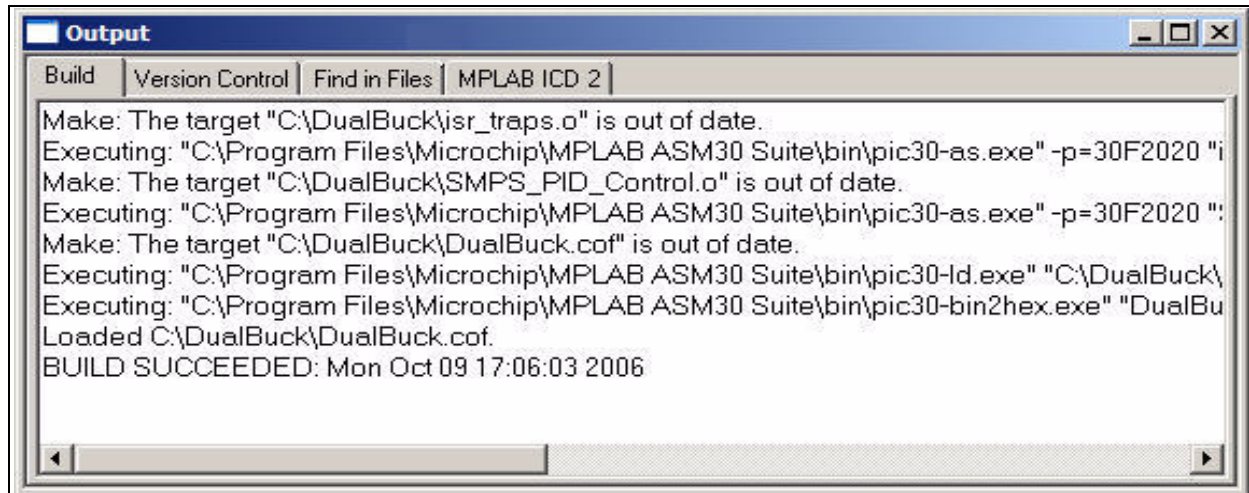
Output

Build | Version Control | Find in Files | MPLAB ICD 2

Make: The target "C:\DualBuck\isr_traps.o" is out of date.
Executing: "C:\Program Files\Microchip\MPLAB ASM30 Suite\bin\pic30-as.exe" -p=30F2020 "i
Make: The target "C:\DualBuck\SMPS_PID_Control.o" is out of date.
Executing: "C:\Program Files\Microchip\MPLAB ASM30 Suite\bin\pic30-as.exe" -p=30F2020 "
Make: The target "C:\DualBuck\DualBuck.cof" is out of date.
Executing: "C:\Program Files\Microchip\MPLAB ASM30 Suite\bin\pic30-ld.exe" "C:\DualBuck\
Executing: "C:\Program Files\Microchip\MPLAB ASM30 Suite\bin\pic30-bin2hex.exe" "DualBu
Loaded C:\DualBuck\DualBuck.cof.
BUILD SUCCEEDED: Mon Oct 09 17:06:03 2006